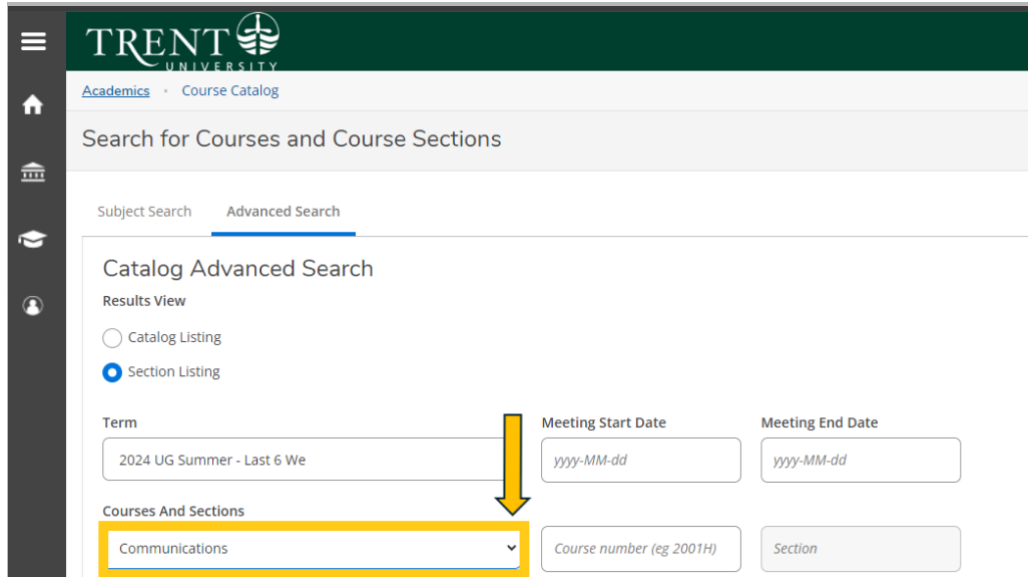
TRENT UNIVERSITY

Academics • Course Catalog

Search for Courses and Course Sections

Subject Search
Advanced Search

Catalog Advanced Search

Results View

Catalog Listing

Section Listing

Term
2024 UG Summer - Last 6 We

Meeting Start Date
yyyy-MM-dd

Meeting End Date
yyyy-MM-dd

Courses And Sections
Communications

Course number (eg 2001H)

Section